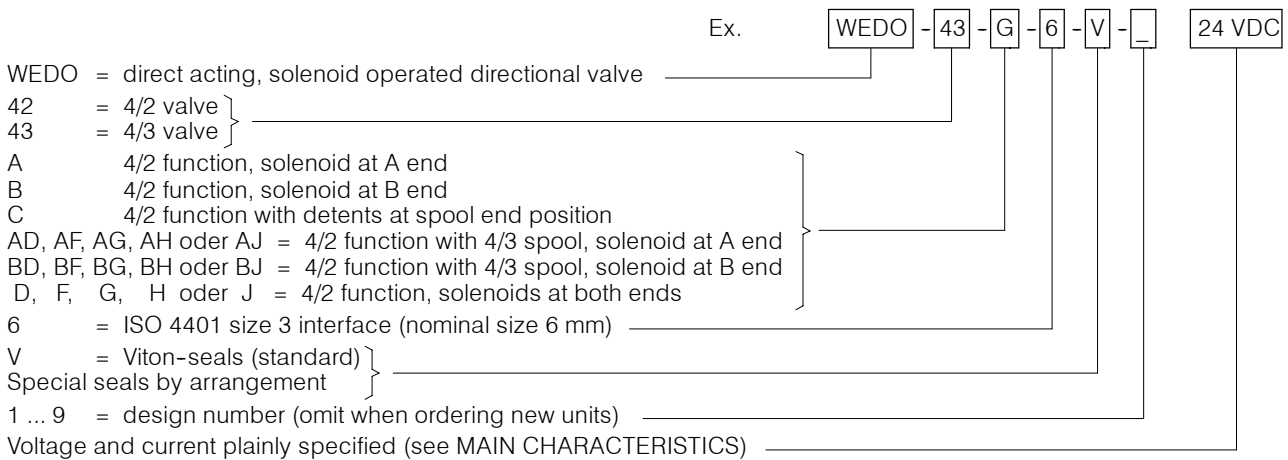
Ex. WEDO - 43 - G - 6 - V - _ 24 VDC

WEDO = direct acting, solenoid operated directional valve

42 = 4/2 valve
43 = 4/3 valve

A 4/2 function, solenoid at A end
B 4/2 function, solenoid at B end
C 4/2 function with detents at spool end position
AD, AF, AG, AH oder AJ = 4/2 function with 4/3 spool, solenoid at A end
BD, BF, BG, BH oder BJ = 4/2 function with 4/3 spool, solenoid at B end
D, F, G, H oder J = 4/2 function, solenoids at both ends

6 = ISO 4401 size 3 interface (nominal size 6 mm)

V = Viton-seals (standard)
Special seals by arrangement

1 ... 9 = design number (omit when ordering new units)

Voltage and current plainly specified (see MAIN CHARACTERISTICS)